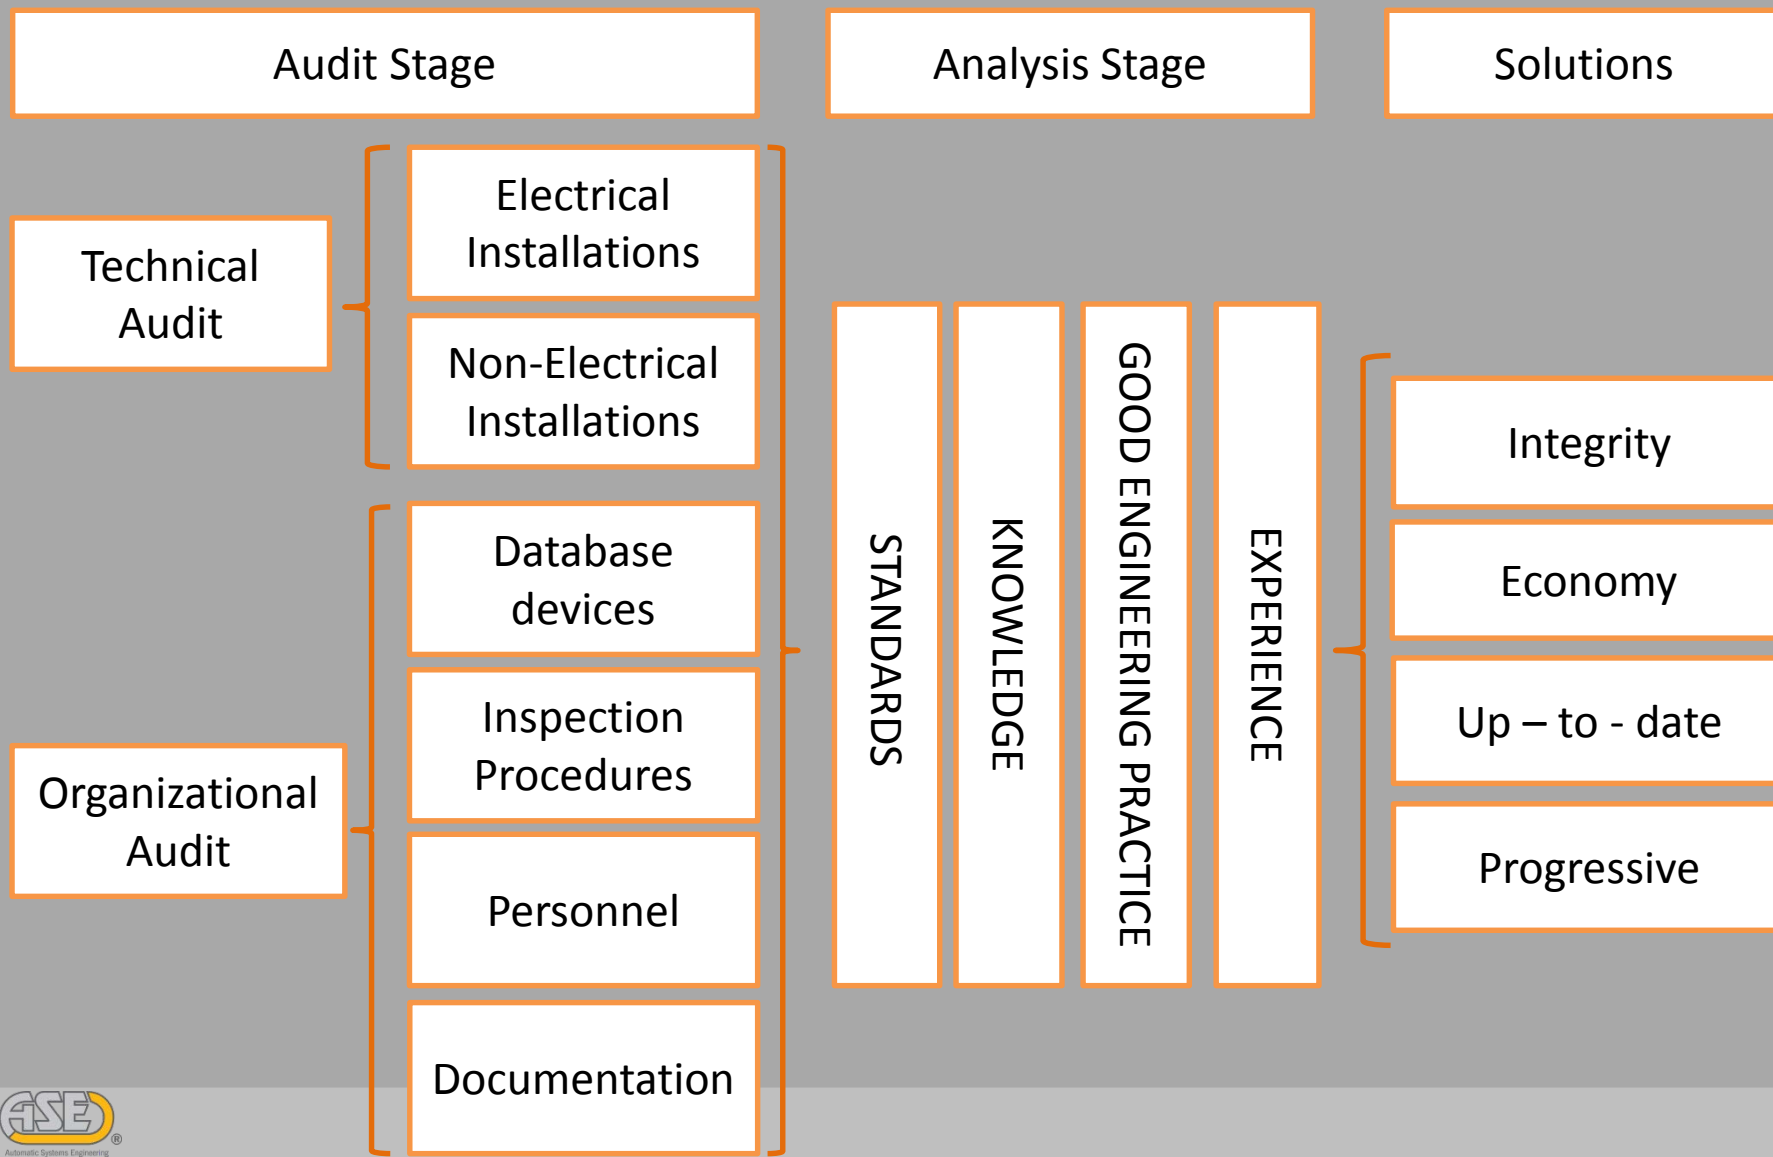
Audit Stage

Analysis Stage

Solutions

Technical Audit

Electrical Installations

Non-Electrical Installations

Organizational Audit

Database devices

Inspection Procedures

Personnel

Documentation

STANDARDS

KNOWLEDGE

GOOD ENGINEERING PRACTICE

EXPERIENCE

Integrity

Economy

Up – to - date

Progressive

ASE®
Automatic Systems Engineering